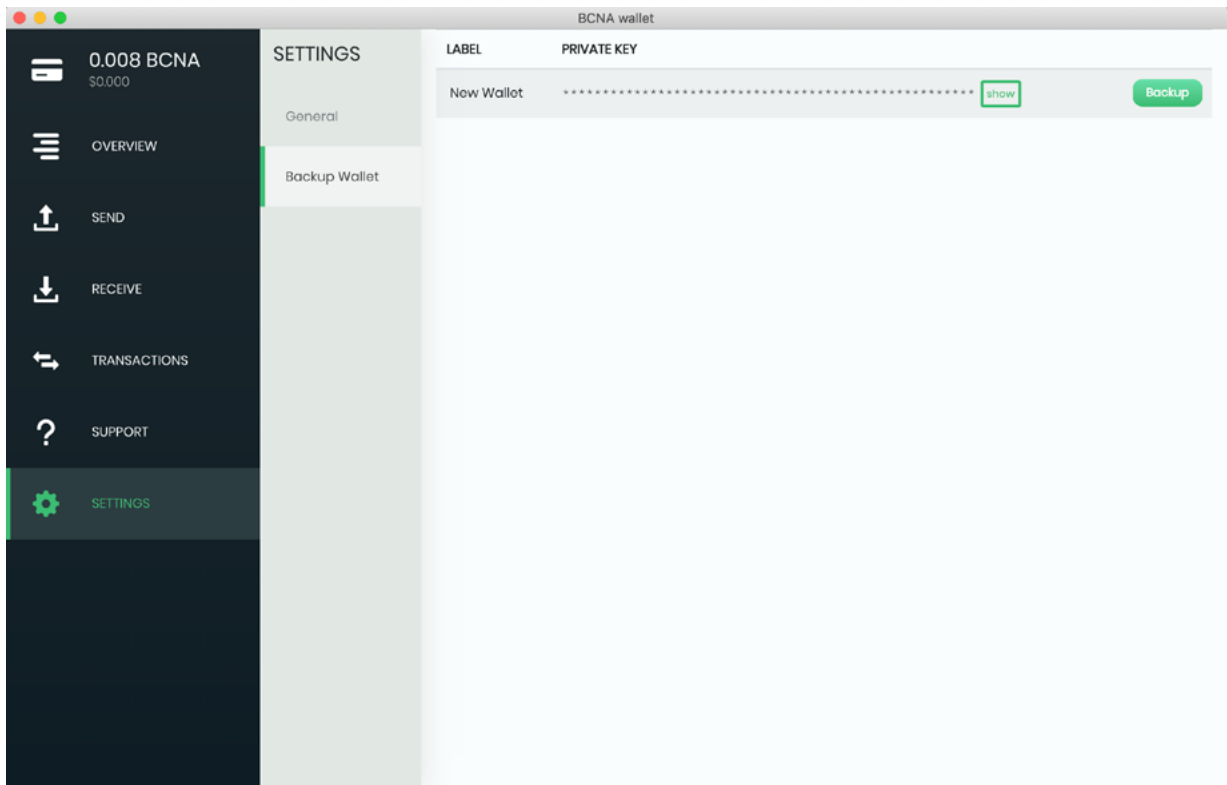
BCNA wallet

0.008 BCNA
$0.000

OVERVIEW

SEND

RECEIVE

TRANSACTIONS

SUPPORT

SETTINGS

SETTINGS

General

Backup Wallet

| LABEL | PRIVATE KEY | | |
|---|---|---|---|
| New Wallet | ************************************************ | show | Backup |